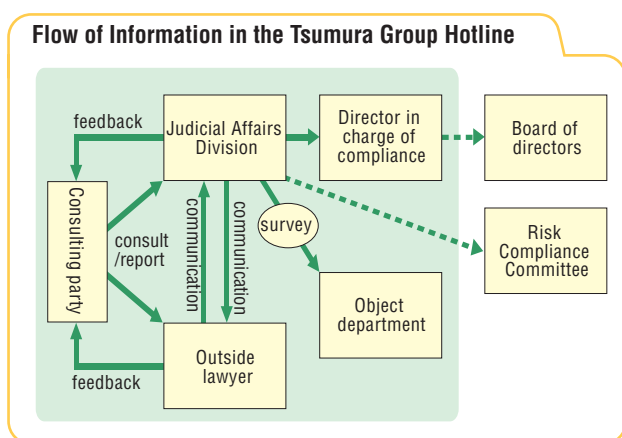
Flow of Information in the Tsumura Group Hotline

feedback

Judicial Affairs Division

Director in charge of compliance

Board of directors

Consulting party

consult /report

communication

communication

survey

Risk Compliance Committee

Object department

Outside lawyer

feedback